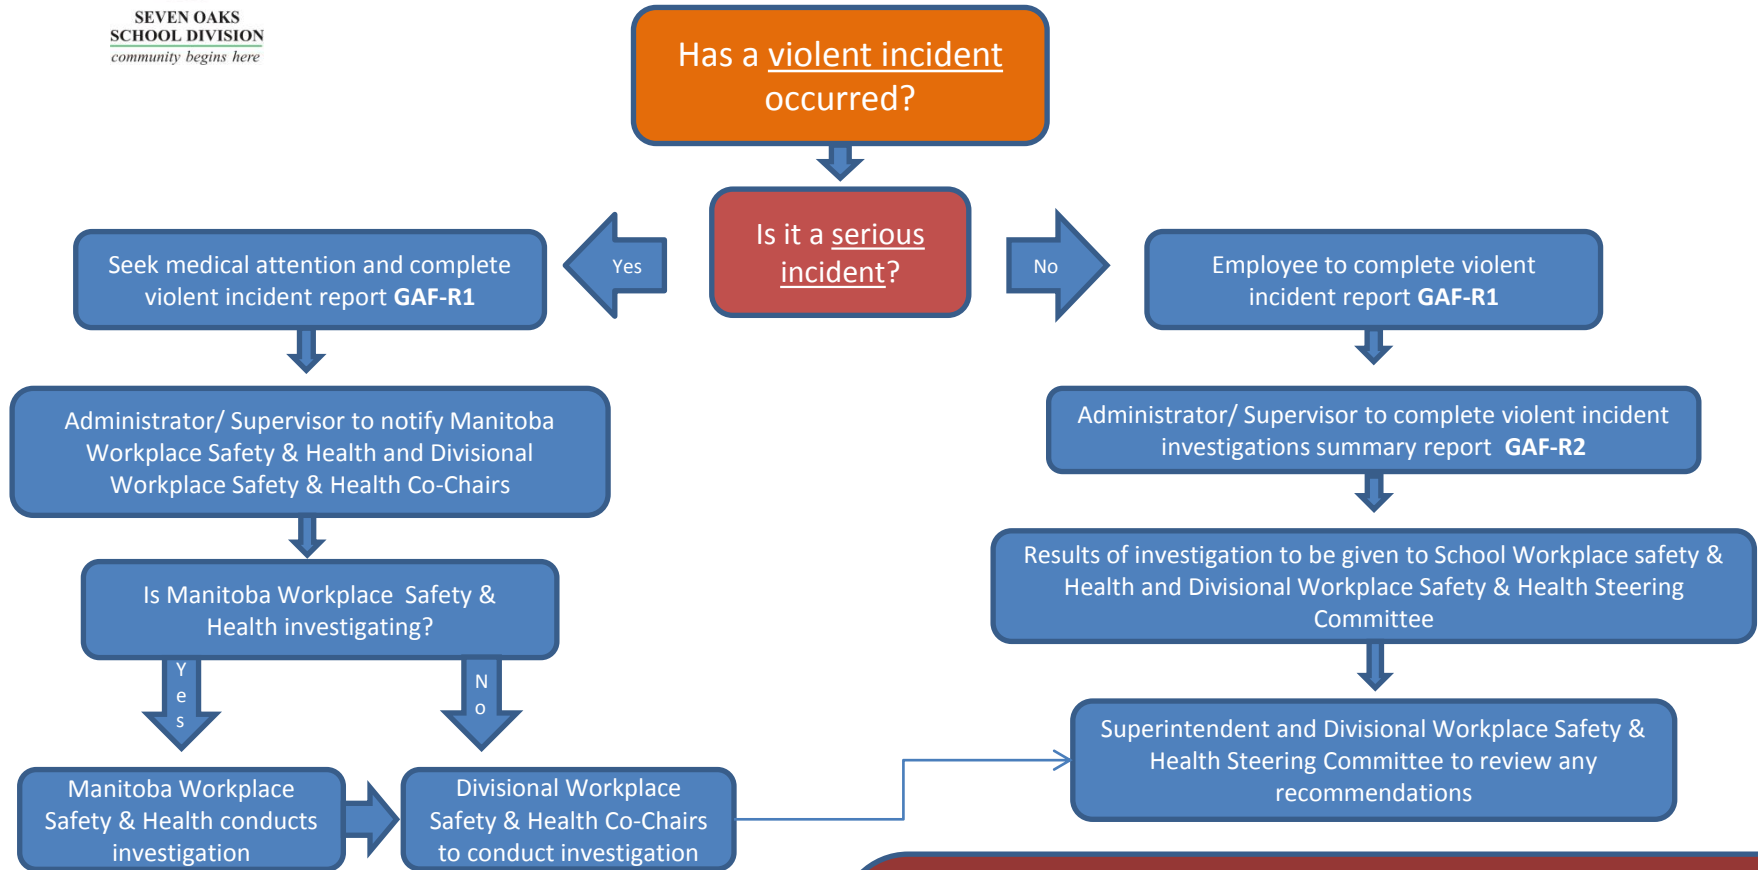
SEVEN OAKS
SCHOOL DIVISION
community begins here

Has a violent incident occurred?

Is it a serious incident?

Yes

No

Seek medical attention and complete violent incident report **GAF-R1**

Administrator/ Supervisor to notify Manitoba Workplace Safety & Health and Divisional Workplace Safety & Health Co-Chairs

Is Manitoba Workplace Safety & Health investigating?

Yes

No

Manitoba Workplace Safety & Health conducts investigation

Divisional Workplace Safety & Health Co-Chairs to conduct investigation

Employee to complete violent incident report **GAF-R1**

Administrator/ Supervisor to complete violent incident investigations summary report **GAF-R2**

Results of investigation to be given to School Workplace safety & Health and Divisional Workplace Safety & Health Steering Committee

Superintendent and Divisional Workplace Safety & Health Steering Committee to review any recommendations